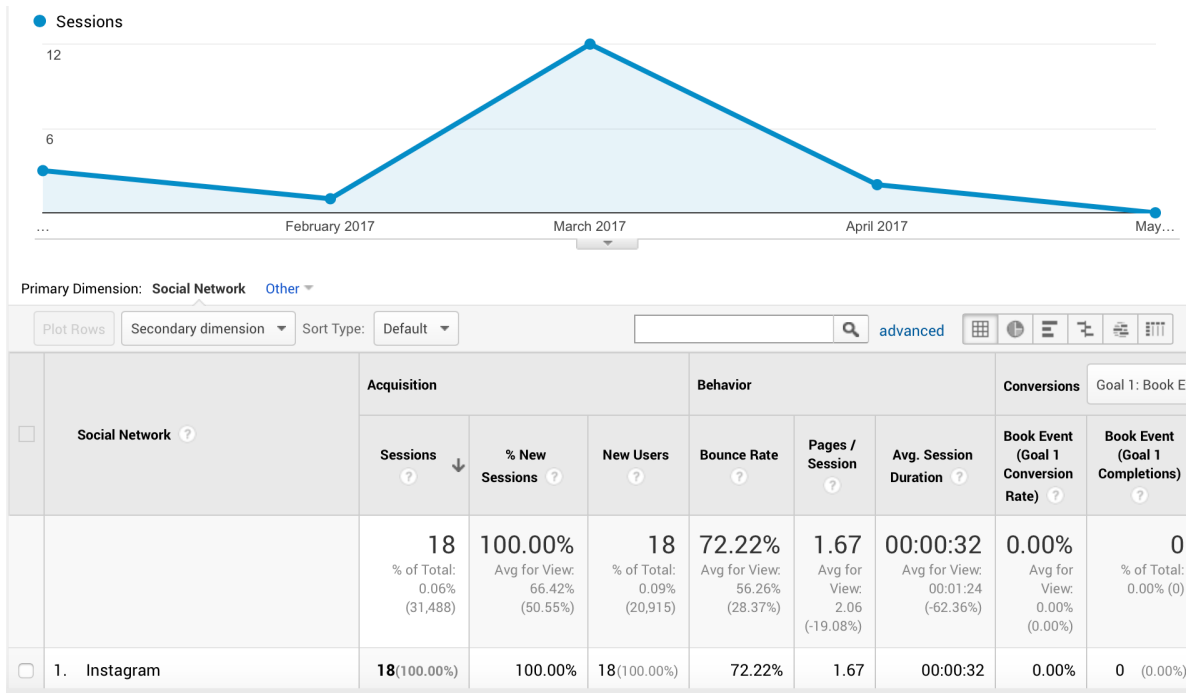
Sessions

12

6

...

February 2017

March 2017

April 2017

May...

Primary Dimension: Social Network Other

Plot Rows Secondary dimension Sort Type: Default

advanced

| | Social Network | Acquisition: Sessions | Acquisition: % New Sessions | Acquisition: New Users | Behavior: Bounce Rate | Behavior: Pages / Session | Behavior: Avg. Session Duration | Conversions: Book Event (Goal 1 Conversion Rate) | Goal 1: Book E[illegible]: Book Event (Goal 1 Completions) |
|---|---|---|---|---|---|---|---|---|---|
| | | 18 % of Total: 0.06% (31,488) | 100.00% Avg for View: 66.42% (50.55%) | 18 % of Total: 0.09% (20,915) | 72.22% Avg for View: 56.26% (28.37%) | 1.67 Avg for View: 2.06 (-19.08%) | 00:00:32 Avg for View: 00:01:24 (-62.36%) | 0.00% Avg for View: 0.00% (0.00%) | 0 % of Total: 0.00% (0) |
| | 1. Instagram | 18(100.00%) | 100.00% | 18(100.00%) | 72.22% | 1.67 | 00:00:32 | 0.00% | 0 (0.00%) |